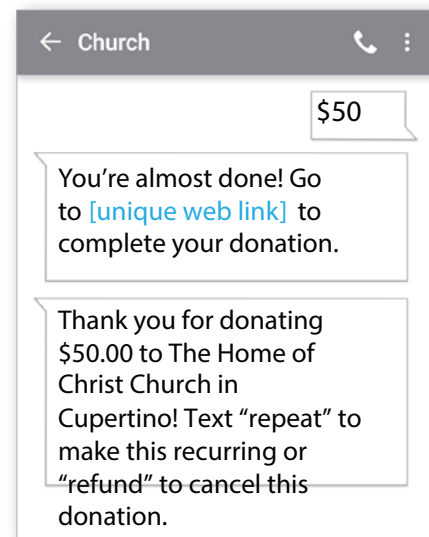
← Church

$50

You're almost done! Go to [unique web link] to complete your donation.

Thank you for donating $50.00 to The Home of Christ Church in Cupertino! Text "repeat" to make this recurring or "refund" to cancel this donation.